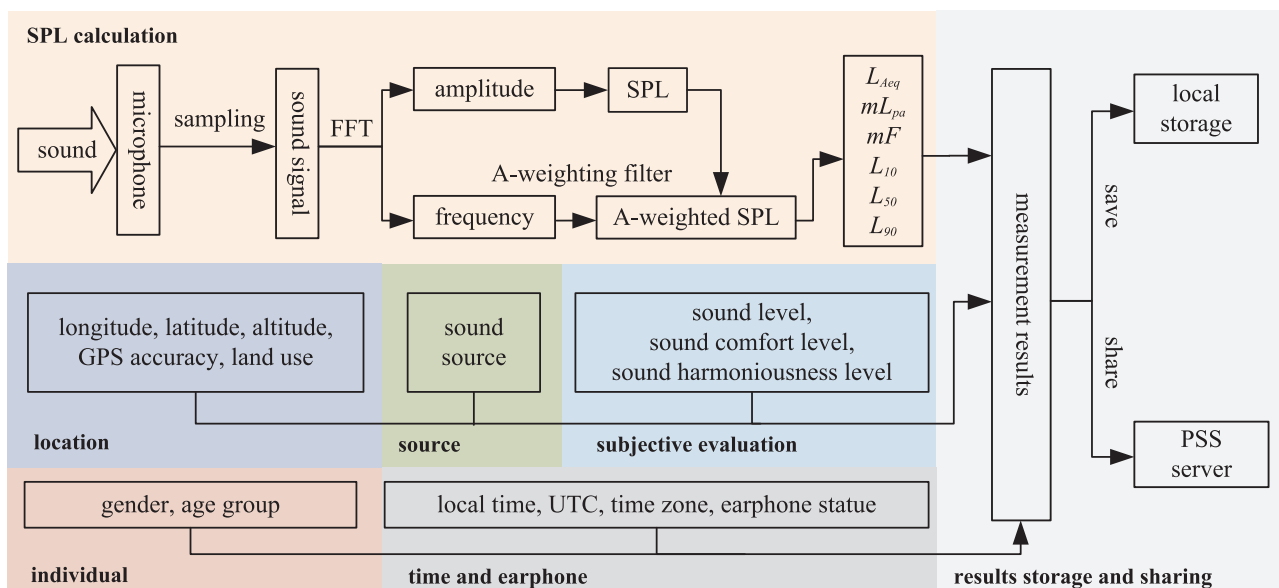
SPL calculation

sound

microphone

sampling

sound signal

FFT

amplitude

SPL

A-weighting filter

frequency

A-weighted SPL

$L_{Aeq}$
$mL_{pa}$
$mF$
$L_{10}$
$L_{50}$
$L_{90}$

measurement results

save

share

local storage

PSS server

longitude, latitude, altitude, GPS accuracy, land use

location

sound source

source

sound level, sound comfort level, sound harmoniousness level

subjective evaluation

gender, age group

individual

local time, UTC, time zone, earphone statue

time and earphone

results storage and sharing